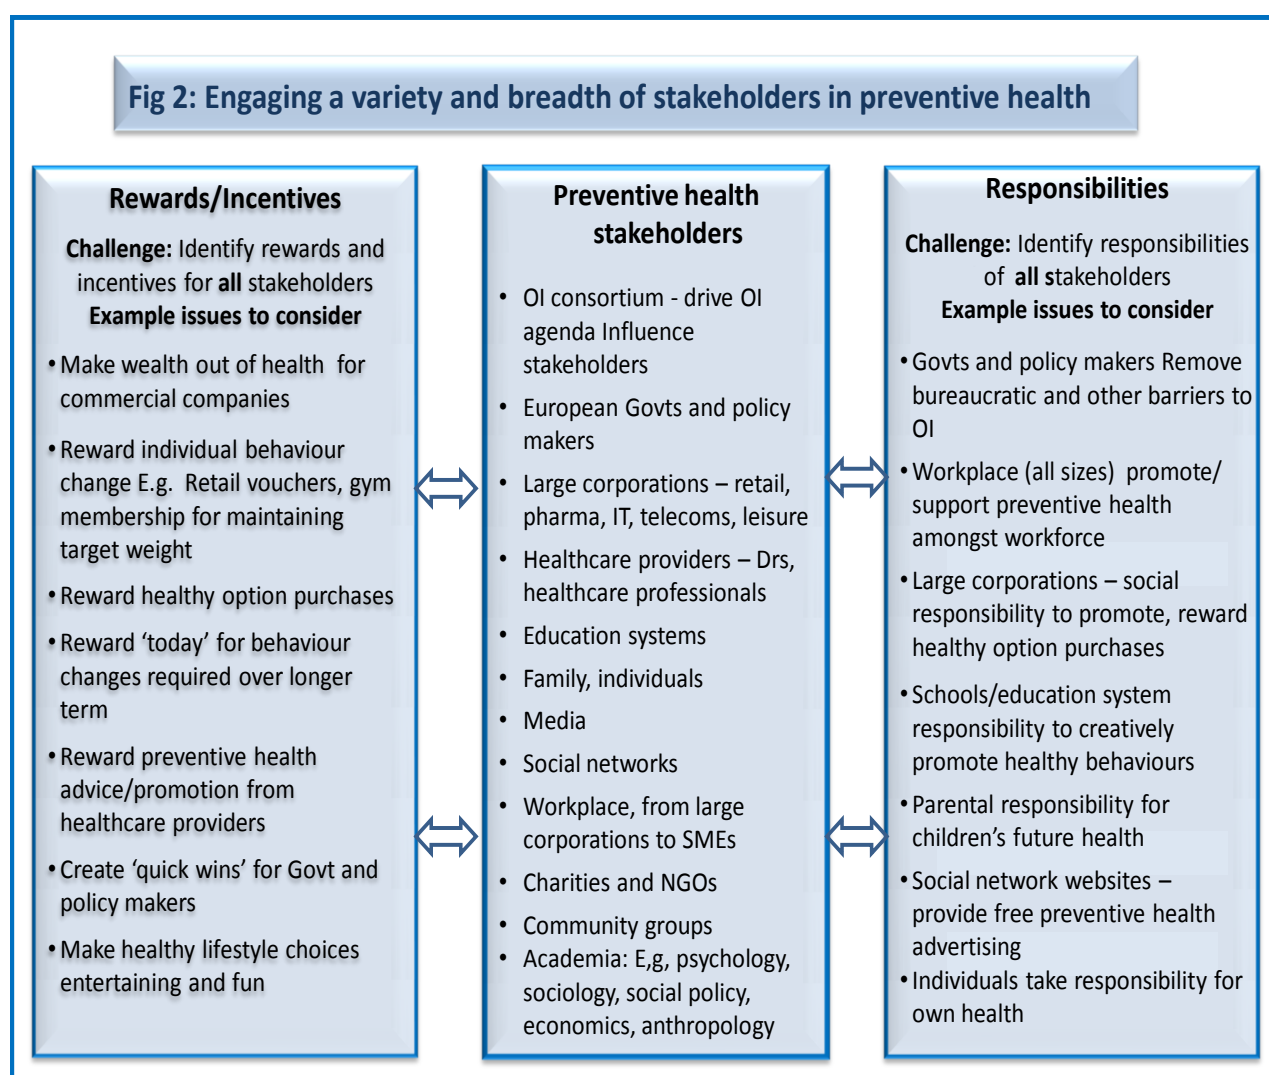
Fig 2: Engaging a variety and breadth of stakeholders in preventive health

Rewards/Incentives

**Challenge:** Identify rewards and incentives for **all** stakeholders
**Example issues to consider**

• Make wealth out of health for commercial companies
• Reward individual behaviour change E.g. Retail vouchers, gym membership for maintaining target weight
• Reward healthy option purchases
• Reward 'today' for behaviour changes required over longer term
• Reward preventive health advice/promotion from healthcare providers
• Create 'quick wins' for Govt and policy makers
• Make healthy lifestyle choices entertaining and fun

Preventive health stakeholders

• OI consortium - drive OI agenda Influence stakeholders
• European Govts and policy makers
• Large corporations – retail, pharma, IT, telecoms, leisure
• Healthcare providers – Drs, healthcare professionals
• Education systems
• Family, individuals
• Media
• Social networks
• Workplace, from large corporations to SMEs
• Charities and NGOs
• Community groups
• Academia: E,g, psychology, sociology, social policy, economics, anthropology

Responsibilities

**Challenge:** Identify responsibilities of **all** stakeholders
**Example issues to consider**

• Govts and policy makers Remove bureaucratic and other barriers to OI
• Workplace (all sizes) promote/ support preventive health amongst workforce
• Large corporations – social responsibility to promote, reward healthy option purchases
• Schools/education system responsibility to creatively promote healthy behaviours
• Parental responsibility for children's future health
• Social network websites – provide free preventive health advertising
• Individuals take responsibility for own health